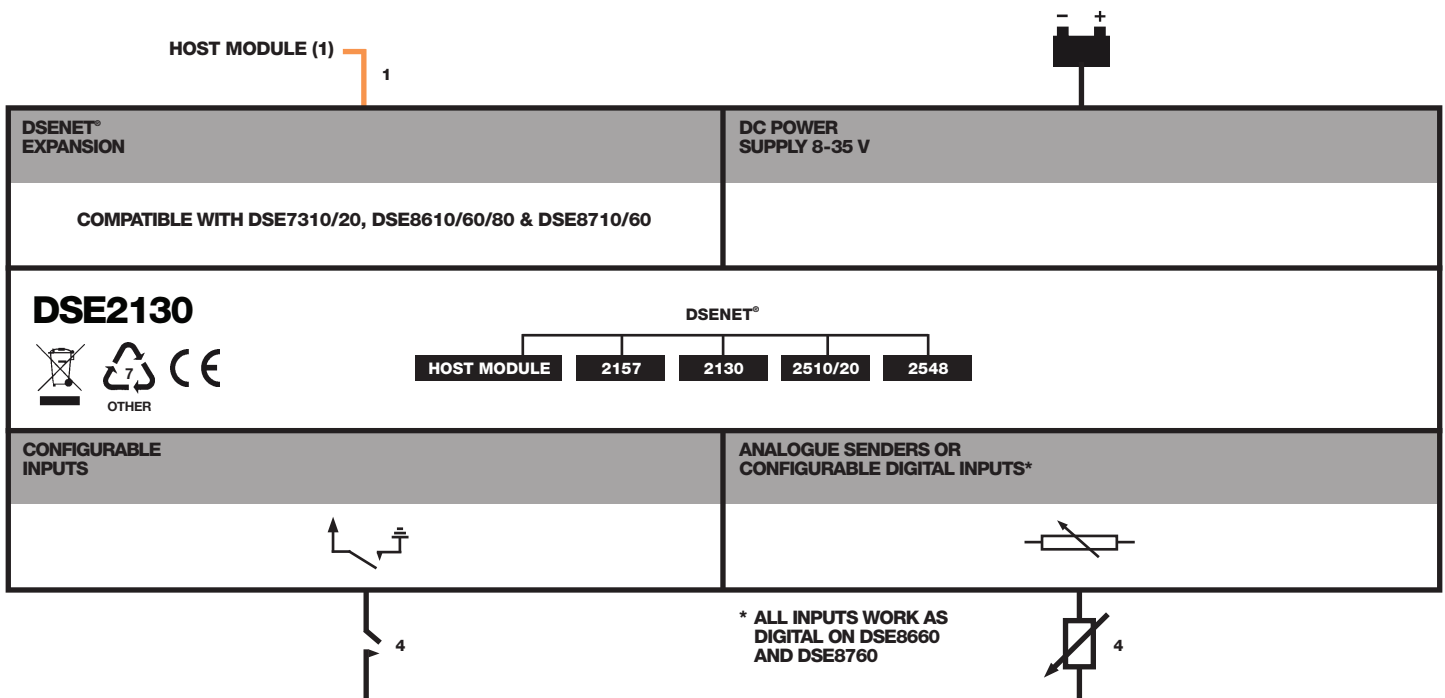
HOST MODULE (1)

1

– +

DSENET®
EXPANSION

COMPATIBLE WITH DSE7310/20, DSE8610/60/80 & DSE8710/60

DC POWER
SUPPLY 8-35 V

DSE2130

7
OTHER

CE

DSENET®

HOST MODULE

2157

2130

2510/20

2548

CONFIGURABLE
INPUTS

ANALOGUE SENDERS OR
CONFIGURABLE DIGITAL INPUTS*

4

* ALL INPUTS WORK AS DIGITAL ON DSE8660 AND DSE8760

4